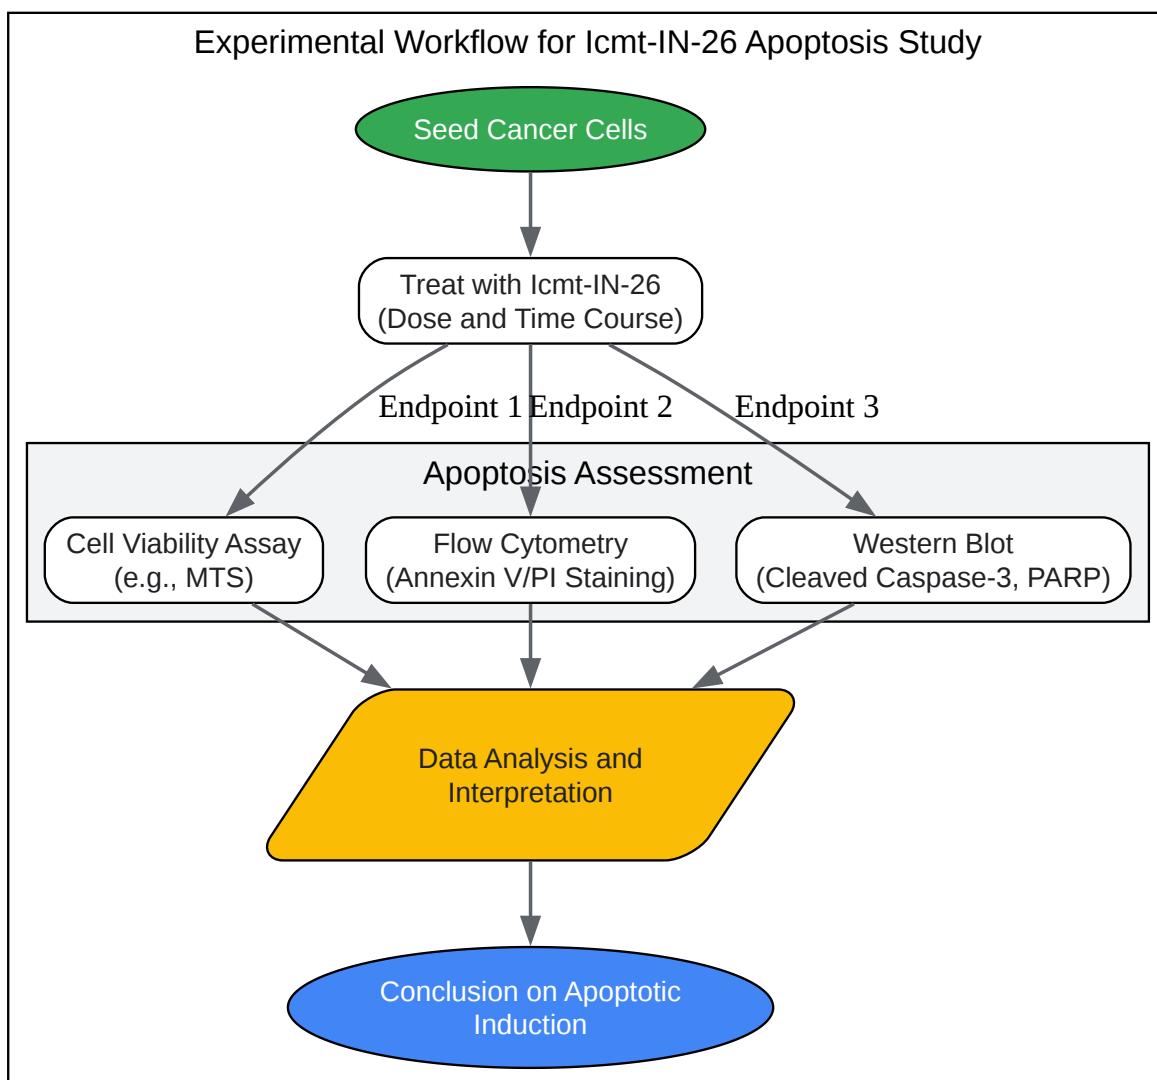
Experimental Workflow for Icmt-IN-26 Apoptosis Study

Seed Cancer Cells

Treat with Icmt-IN-26
(Dose and Time Course)

Endpoint 1

Endpoint 2

Endpoint 3

Apoptosis Assessment

Cell Viability Assay
(e.g., MTS)

Flow Cytometry
(Annexin V/PI Staining)

Western Blot
(Cleaved Caspase-3, PARP)

Data Analysis and
Interpretation

Conclusion on Apoptotic
Induction